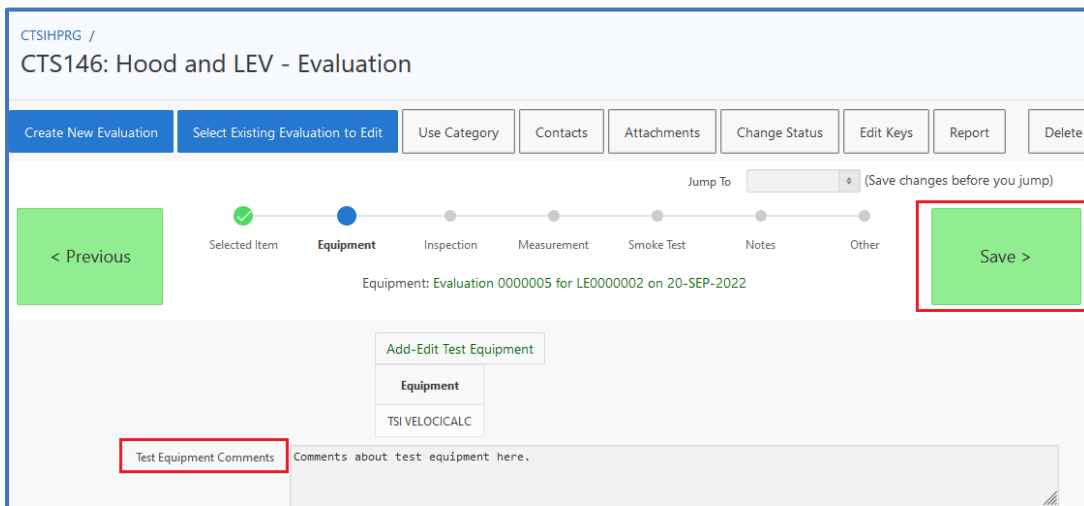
CTSIHPRG /

CTS146: Hood and LEV - Evaluation

Create New Evaluation | Select Existing Evaluation to Edit | Use Category | Contacts | Attachments | Change Status | Edit Keys | Report | Delete

Jump To (Save changes before you jump)

< Previous

Selected Item | Equipment | Inspection | Measurement | Smoke Test | Notes | Other

Equipment: Evaluation 0000005 for LE0000002 on 20-SEP-2022

Save >

Add-Edit Test Equipment

| Equipment |
|---|
| TSI VELOCICALC |

Test Equipment Comments

Comments about test equipment here.